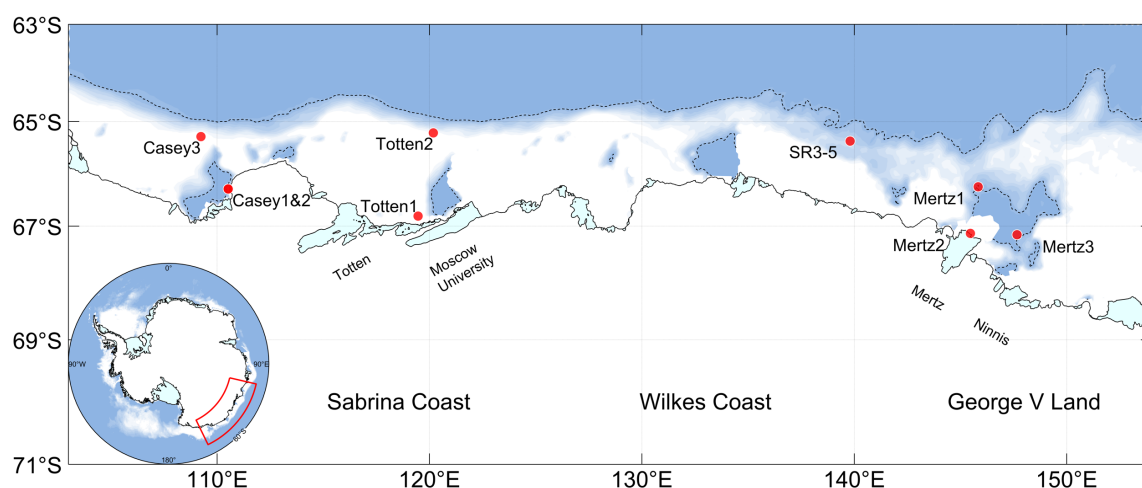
63°S
65°S
67°S
69°S
71°S
110°E
120°E
130°E
140°E
150°E
Casey3
Casey1&2
Totten2
Totten1
SR3-5
Mertz1
Mertz2
Mertz3
Totten
Moscow University
Mertz
Ninnis
Sabrina Coast
Wilkes Coast
George V Land
0°
90°W
90°E
180°
60°S